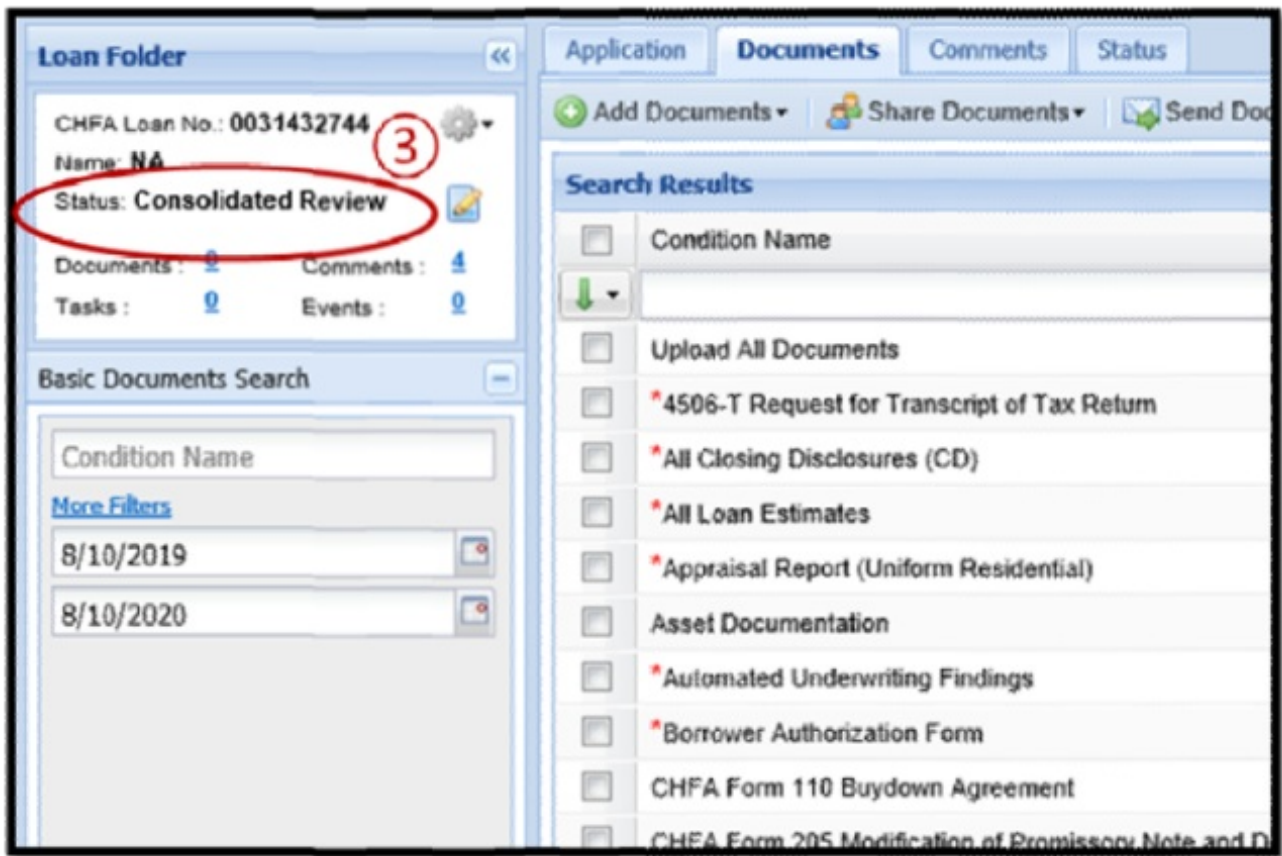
Loan Folder

CHFA Loan No.: 0031432744
③
Name: NA
Status: Consolidated Review
Documents: 0
Comments: 4
Tasks: 0
Events: 0

Basic Documents Search

Condition Name
More Filters
8/10/2019
8/10/2020

Application
Documents
Comments
Status

Add Documents
Share Documents
Send Do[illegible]

Search Results

Condition Name

Upload All Documents
*4506-T Request for Transcript of Tax Return
*All Closing Disclosures (CD)
*All Loan Estimates
*Appraisal Report (Uniform Residential)
Asset Documentation
*Automated Underwriting Findings
*Borrower Authorization Form
CHFA Form 110 Buydown Agreement
CHFA Form 205 Modification of Promissory Note and D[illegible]